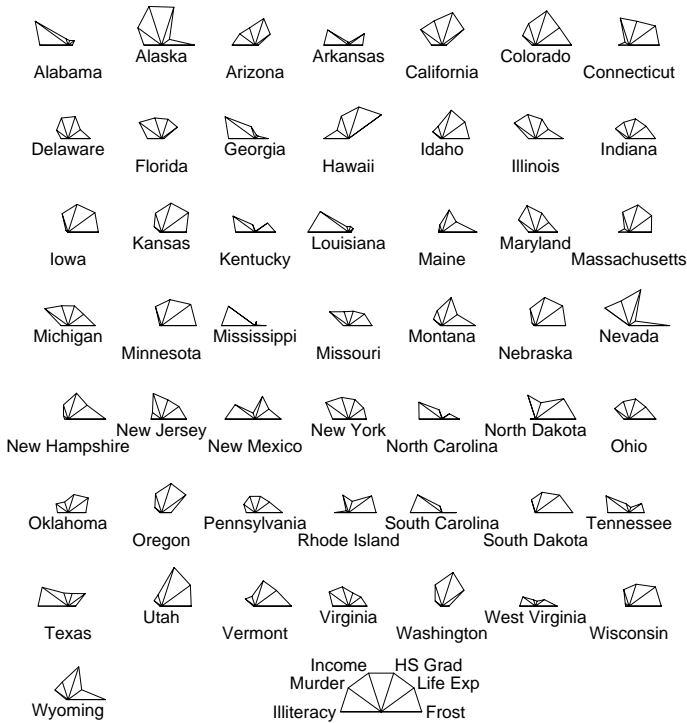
Alabama
Alaska
Arizona
Arkansas
California
Colorado
Connecticut

Delaware
Florida
Georgia
Hawaii
Idaho
Illinois
Indiana

Iowa
Kansas
Kentucky
Louisiana
Maine
Maryland
Massachusetts

Michigan
Minnesota
Mississippi
Missouri
Montana
Nebraska
Nevada

New Hampshire
New Jersey
New Mexico
New York
North Carolina
North Dakota
Ohio

Oklahoma
Oregon
Pennsylvania
Rhode Island
South Carolina
South Dakota
Tennessee

Texas
Utah
Vermont
Virginia
Washington
West Virginia
Wisconsin

Wyoming

Income
HS Grad
Murder
Life Exp
Illiteracy
Frost